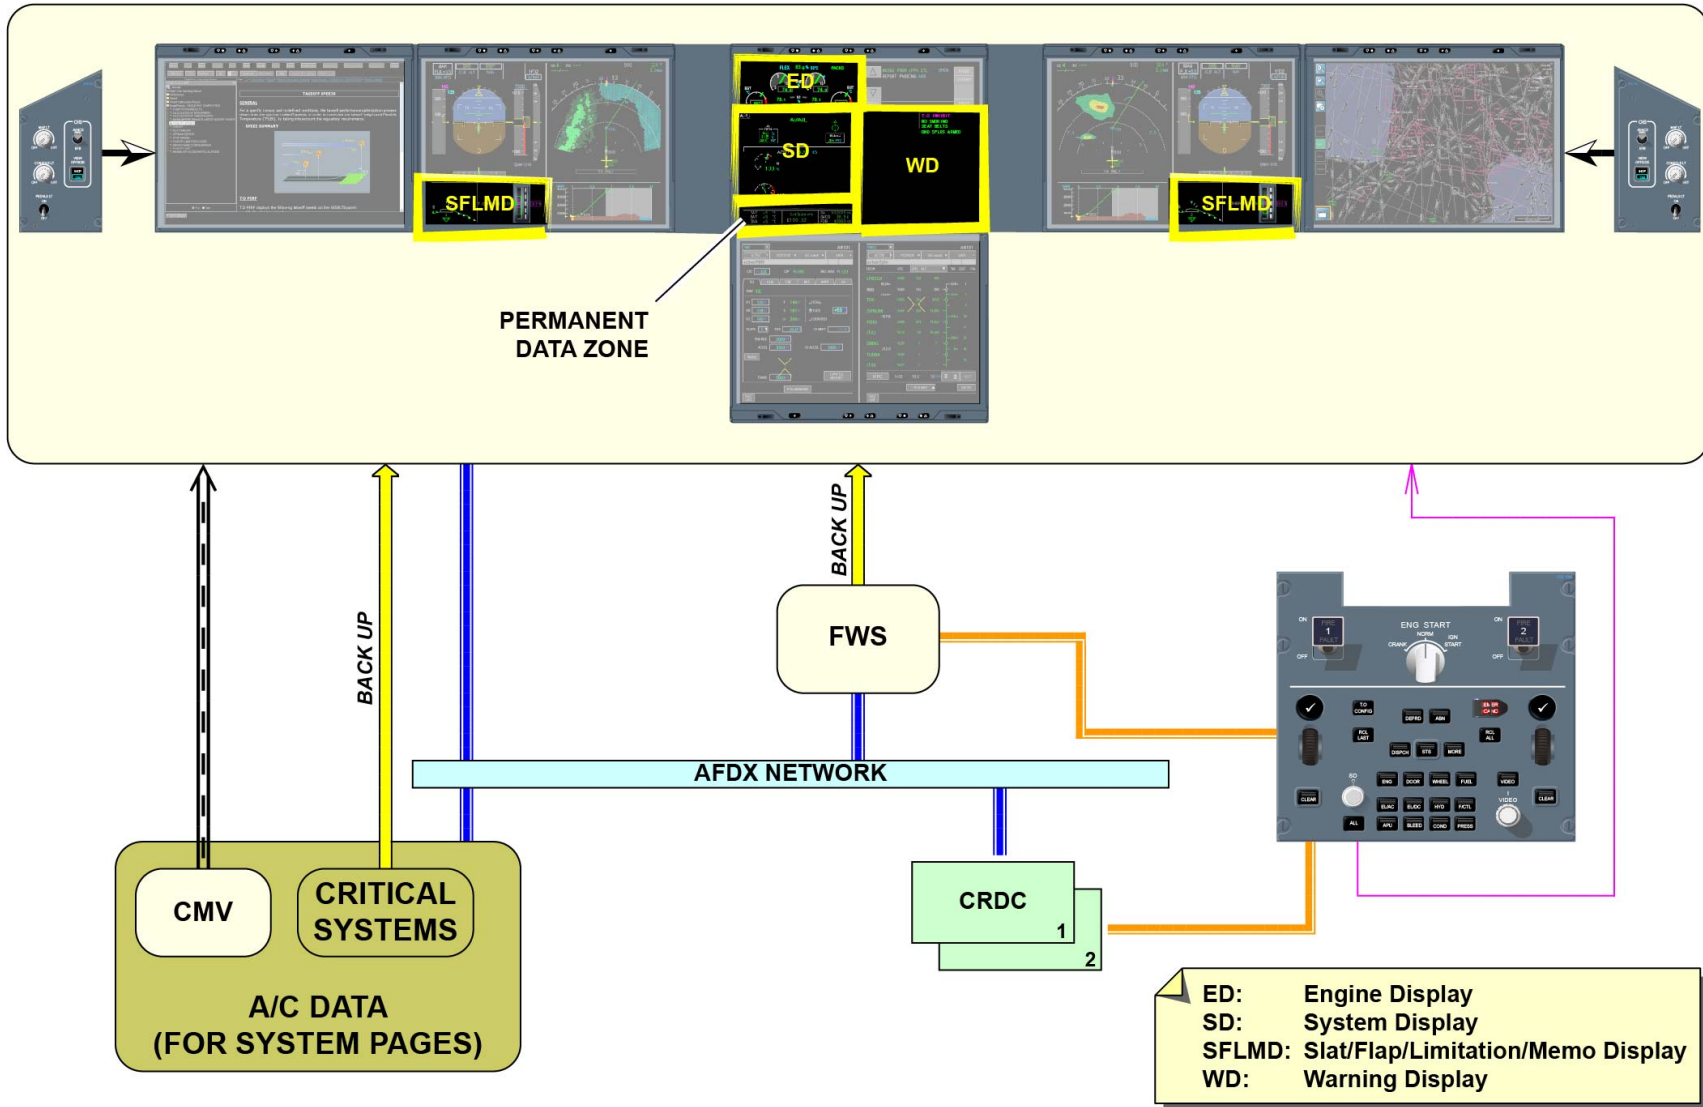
ED

SD

WD

SFLMD

SFLMD

PERMANENT DATA ZONE

BACK UP

BACK UP

FWS

ENG START

NORM

CRANK

IGN START

AFDX NETWORK

CMV

CRITICAL SYSTEMS

A/C DATA (FOR SYSTEM PAGES)

CRDC

1

2

ED: Engine Display
SD: System Display
SFLMD: Slat/Flap/Limitation/Memo Display
WD: Warning Display